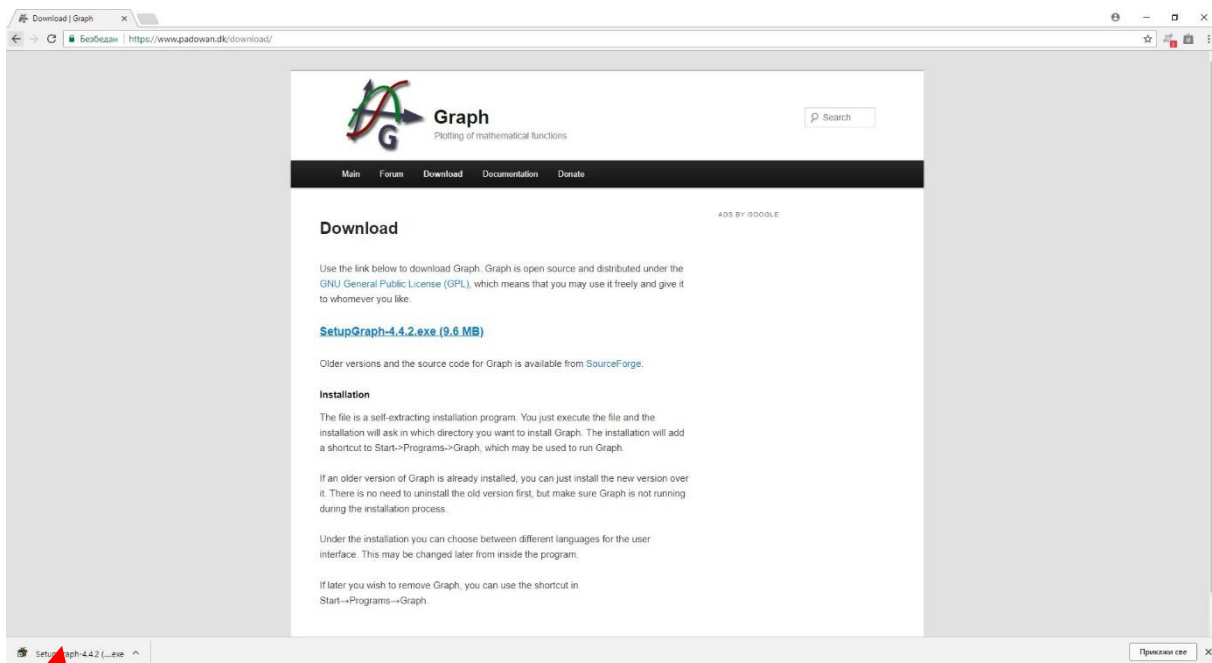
Download | Graph ×

Безбедан | https://www.padowan.dk/download/

Graph
Plotting of mathematical functions

Search

Main Forum Download Documentation Donate

Download

ADS BY GOOGLE

Use the link below to download Graph. Graph is open source and distributed under the GNU General Public License (GPL), which means that you may use it freely and give it to whomever you like.

SetupGraph-4.4.2.exe (9.6 MB)

Older versions and the source code for Graph is available from SourceForge.

Installation

The file is a self-extracting installation program. You just execute the file and the installation will ask in which directory you want to install Graph. The installation will add a shortcut to Start->Programs->Graph, which may be used to run Graph.

If an older version of Graph is already installed, you can just install the new version over it. There is no need to uninstall the old version first, but make sure Graph is not running during the installation process.

Under the installation you can choose between different languages for the user interface. This may be changed later from inside the program.

If later you wish to remove Graph, you can use the shortcut in Start→Programs→Graph.

Setup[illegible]aph-4.4.2 (....exe ^

Прикажи све ×